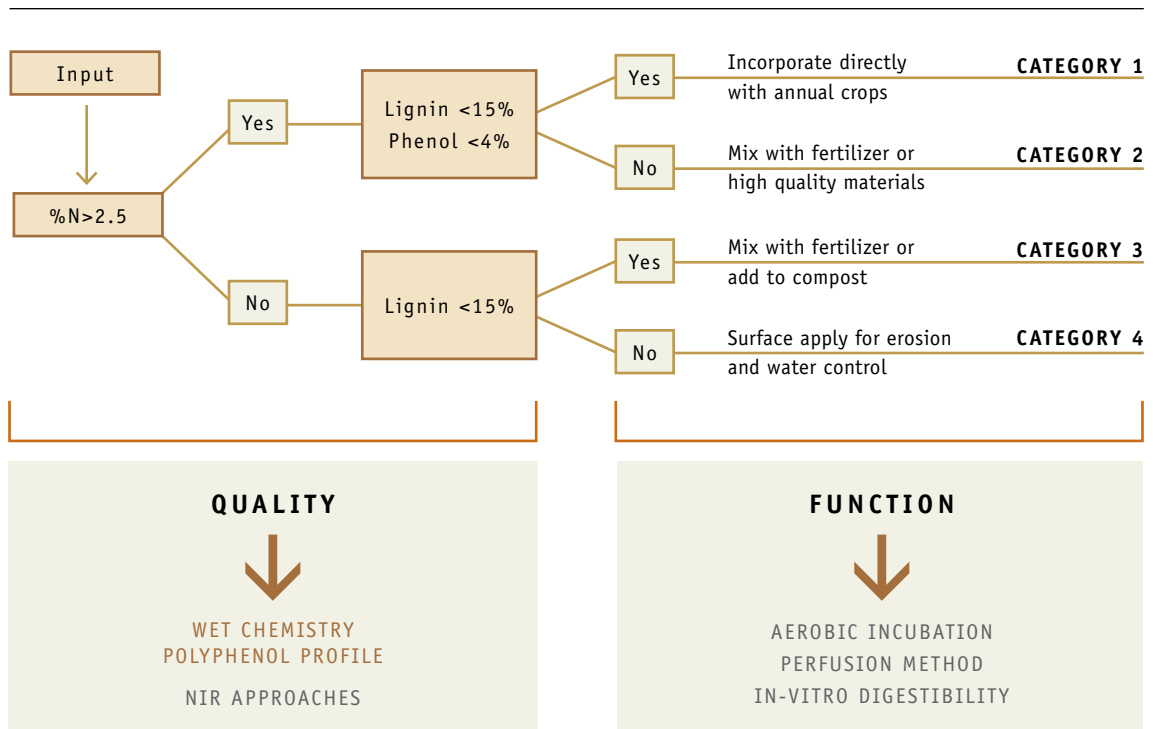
Input

%N>2.5

Yes

No

Lignin <15%
Phenol <4%

Lignin <15%

Yes

No

Yes

No

Incorporate directly with annual crops

CATEGORY 1

Mix with fertilizer or high quality materials

CATEGORY 2

Mix with fertilizer or add to compost

CATEGORY 3

Surface apply for erosion and water control

CATEGORY 4

QUALITY

WET CHEMISTRY
POLYPHENOL PROFILE
NIR APPROACHES

FUNCTION

AEROBIC INCUBATION
PERFUSION METHOD
IN-VITRO DIGESTIBILITY